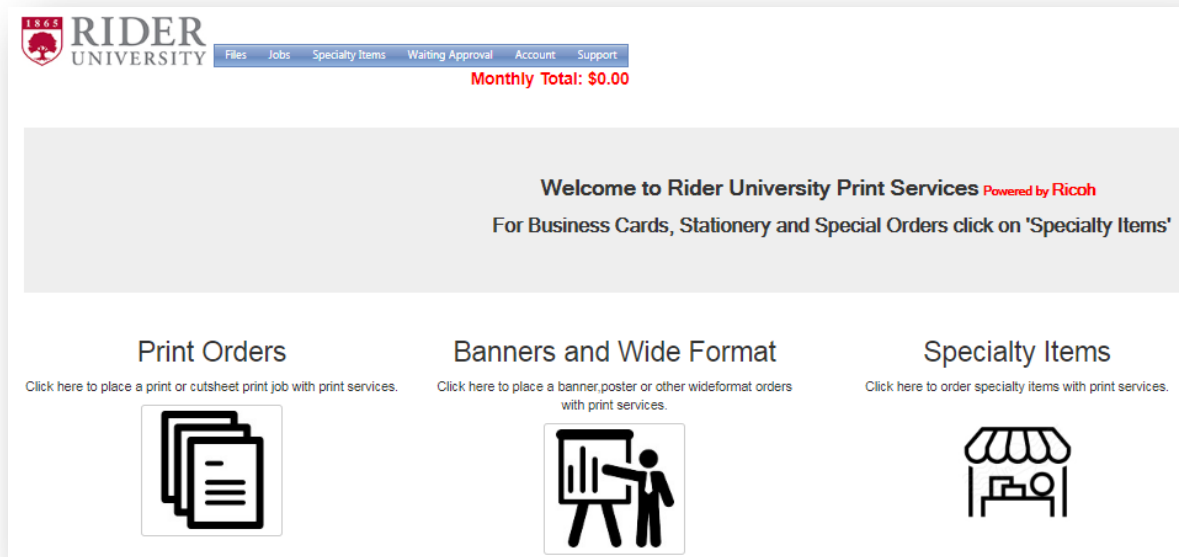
1865 RIDER UNIVERSITY

Files Jobs Specialty Items Waiting Approval Account Support

Monthly Total: $0.00

Welcome to Rider University Print Services Powered by Ricoh

For Business Cards, Stationery and Special Orders click on 'Specialty Items'

Print Orders

Click here to place a print or cutsheet print job with print services.

Banners and Wide Format

Click here to place a banner,poster or other wideformat orders with print services.

Specialty Items

Click here to order specialty items with print services.